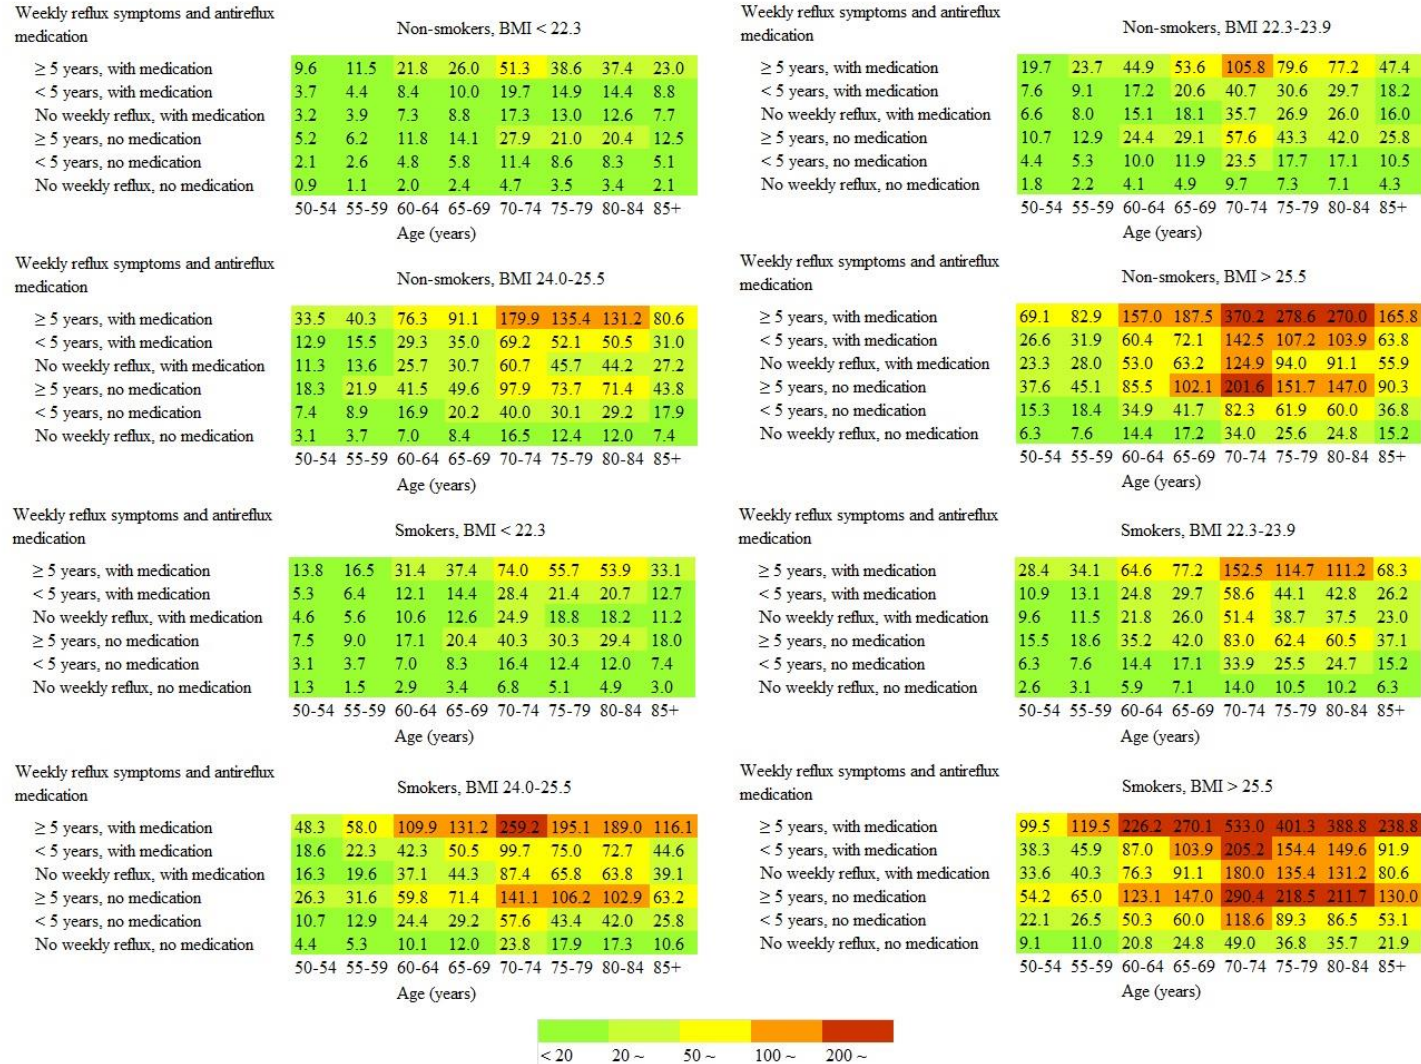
Weekly reflux symptoms and antireflux medication

Non-smokers, BMI < 22.3

| | 50-54 | 55-59 | 60-64 | 65-69 | 70-74 | 75-79 | 80-84 | 85+ |
|---|---|---|---|---|---|---|---|---|
| ≥ 5 years, with medication | 9.6 | 11.5 | 21.8 | 26.0 | 51.3 | 38.6 | 37.4 | 23.0 |
| < 5 years, with medication | 3.7 | 4.4 | 8.4 | 10.0 | 19.7 | 14.9 | 14.4 | 8.8 |
| No weekly reflux, with medication | 3.2 | 3.9 | 7.3 | 8.8 | 17.3 | 13.0 | 12.6 | 7.7 |
| ≥ 5 years, no medication | 5.2 | 6.2 | 11.8 | 14.1 | 27.9 | 21.0 | 20.4 | 12.5 |
| < 5 years, no medication | 2.1 | 2.6 | 4.8 | 5.8 | 11.4 | 8.6 | 8.3 | 5.1 |
| No weekly reflux, no medication | 0.9 | 1.1 | 2.0 | 2.4 | 4.7 | 3.5 | 3.4 | 2.1 |

Age (years)

Weekly reflux symptoms and antireflux medication

Non-smokers, BMI 22.3-23.9

| | 50-54 | 55-59 | 60-64 | 65-69 | 70-74 | 75-79 | 80-84 | 85+ |
|---|---|---|---|---|---|---|---|---|
| ≥ 5 years, with medication | 19.7 | 23.7 | 44.9 | 53.6 | 105.8 | 79.6 | 77.2 | 47.4 |
| < 5 years, with medication | 7.6 | 9.1 | 17.2 | 20.6 | 40.7 | 30.6 | 29.7 | 18.2 |
| No weekly reflux, with medication | 6.6 | 8.0 | 15.1 | 18.1 | 35.7 | 26.9 | 26.0 | 16.0 |
| ≥ 5 years, no medication | 10.7 | 12.9 | 24.4 | 29.1 | 57.6 | 43.3 | 42.0 | 25.8 |
| < 5 years, no medication | 4.4 | 5.3 | 10.0 | 11.9 | 23.5 | 17.7 | 17.1 | 10.5 |
| No weekly reflux, no medication | 1.8 | 2.2 | 4.1 | 4.9 | 9.7 | 7.3 | 7.1 | 4.3 |

Age (years)

Weekly reflux symptoms and antireflux medication

Non-smokers, BMI 24.0-25.5

| | 50-54 | 55-59 | 60-64 | 65-69 | 70-74 | 75-79 | 80-84 | 85+ |
|---|---|---|---|---|---|---|---|---|
| ≥ 5 years, with medication | 33.5 | 40.3 | 76.3 | 91.1 | 179.9 | 135.4 | 131.2 | 80.6 |
| < 5 years, with medication | 12.9 | 15.5 | 29.3 | 35.0 | 69.2 | 52.1 | 50.5 | 31.0 |
| No weekly reflux, with medication | 11.3 | 13.6 | 25.7 | 30.7 | 60.7 | 45.7 | 44.2 | 27.2 |
| ≥ 5 years, no medication | 18.3 | 21.9 | 41.5 | 49.6 | 97.9 | 73.7 | 71.4 | 43.8 |
| < 5 years, no medication | 7.4 | 8.9 | 16.9 | 20.2 | 40.0 | 30.1 | 29.2 | 17.9 |
| No weekly reflux, no medication | 3.1 | 3.7 | 7.0 | 8.4 | 16.5 | 12.4 | 12.0 | 7.4 |

Age (years)

Weekly reflux symptoms and antireflux medication

Non-smokers, BMI > 25.5

| | 50-54 | 55-59 | 60-64 | 65-69 | 70-74 | 75-79 | 80-84 | 85+ |
|---|---|---|---|---|---|---|---|---|
| ≥ 5 years, with medication | 69.1 | 82.9 | 157.0 | 187.5 | 370.2 | 278.6 | 270.0 | 165.8 |
| < 5 years, with medication | 26.6 | 31.9 | 60.4 | 72.1 | 142.5 | 107.2 | 103.9 | 63.8 |
| No weekly reflux, with medication | 23.3 | 28.0 | 53.0 | 63.2 | 124.9 | 94.0 | 91.1 | 55.9 |
| ≥ 5 years, no medication | 37.6 | 45.1 | 85.5 | 102.1 | 201.6 | 151.7 | 147.0 | 90.3 |
| < 5 years, no medication | 15.3 | 18.4 | 34.9 | 41.7 | 82.3 | 61.9 | 60.0 | 36.8 |
| No weekly reflux, no medication | 6.3 | 7.6 | 14.4 | 17.2 | 34.0 | 25.6 | 24.8 | 15.2 |

Age (years)

Weekly reflux symptoms and antireflux medication

Smokers, BMI < 22.3

| | 50-54 | 55-59 | 60-64 | 65-69 | 70-74 | 75-79 | 80-84 | 85+ |
|---|---|---|---|---|---|---|---|---|
| ≥ 5 years, with medication | 13.8 | 16.5 | 31.4 | 37.4 | 74.0 | 55.7 | 53.9 | 33.1 |
| < 5 years, with medication | 5.3 | 6.4 | 12.1 | 14.4 | 28.4 | 21.4 | 20.7 | 12.7 |
| No weekly reflux, with medication | 4.6 | 5.6 | 10.6 | 12.6 | 24.9 | 18.8 | 18.2 | 11.2 |
| ≥ 5 years, no medication | 7.5 | 9.0 | 17.1 | 20.4 | 40.3 | 30.3 | 29.4 | 18.0 |
| < 5 years, no medication | 3.1 | 3.7 | 7.0 | 8.3 | 16.4 | 12.4 | 12.0 | 7.4 |
| No weekly reflux, no medication | 1.3 | 1.5 | 2.9 | 3.4 | 6.8 | 5.1 | 4.9 | 3.0 |

Age (years)

Weekly reflux symptoms and antireflux medication

Smokers, BMI 22.3-23.9

| | 50-54 | 55-59 | 60-64 | 65-69 | 70-74 | 75-79 | 80-84 | 85+ |
|---|---|---|---|---|---|---|---|---|
| ≥ 5 years, with medication | 28.4 | 34.1 | 64.6 | 77.2 | 152.5 | 114.7 | 111.2 | 68.3 |
| < 5 years, with medication | 10.9 | 13.1 | 24.8 | 29.7 | 58.6 | 44.1 | 42.8 | 26.2 |
| No weekly reflux, with medication | 9.6 | 11.5 | 21.8 | 26.0 | 51.4 | 38.7 | 37.5 | 23.0 |
| ≥ 5 years, no medication | 15.5 | 18.6 | 35.2 | 42.0 | 83.0 | 62.4 | 60.5 | 37.1 |
| < 5 years, no medication | 6.3 | 7.6 | 14.4 | 17.1 | 33.9 | 25.5 | 24.7 | 15.2 |
| No weekly reflux, no medication | 2.6 | 3.1 | 5.9 | 7.1 | 14.0 | 10.5 | 10.2 | 6.3 |

Age (years)

Weekly reflux symptoms and antireflux medication

Smokers, BMI 24.0-25.5

| | 50-54 | 55-59 | 60-64 | 65-69 | 70-74 | 75-79 | 80-84 | 85+ |
|---|---|---|---|---|---|---|---|---|
| ≥ 5 years, with medication | 48.3 | 58.0 | 109.9 | 131.2 | 259.2 | 195.1 | 189.0 | 116.1 |
| < 5 years, with medication | 18.6 | 22.3 | 42.3 | 50.5 | 99.7 | 75.0 | 72.7 | 44.6 |
| No weekly reflux, with medication | 16.3 | 19.6 | 37.1 | 44.3 | 87.4 | 65.8 | 63.8 | 39.1 |
| ≥ 5 years, no medication | 26.3 | 31.6 | 59.8 | 71.4 | 141.1 | 106.2 | 102.9 | 63.2 |
| < 5 years, no medication | 10.7 | 12.9 | 24.4 | 29.2 | 57.6 | 43.4 | 42.0 | 25.8 |
| No weekly reflux, no medication | 4.4 | 5.3 | 10.1 | 12.0 | 23.8 | 17.9 | 17.3 | 10.6 |

Age (years)

Weekly reflux symptoms and antireflux medication

Smokers, BMI > 25.5

| | 50-54 | 55-59 | 60-64 | 65-69 | 70-74 | 75-79 | 80-84 | 85+ |
|---|---|---|---|---|---|---|---|---|
| ≥ 5 years, with medication | 99.5 | 119.5 | 226.2 | 270.1 | 533.0 | 401.3 | 388.8 | 238.8 |
| < 5 years, with medication | 38.3 | 45.9 | 87.0 | 103.9 | 205.2 | 154.4 | 149.6 | 91.9 |
| No weekly reflux, with medication | 33.6 | 40.3 | 76.3 | 91.1 | 180.0 | 135.4 | 131.2 | 80.6 |
| ≥ 5 years, no medication | 54.2 | 65.0 | 123.1 | 147.0 | 290.4 | 218.5 | 211.7 | 130.0 |
| < 5 years, no medication | 22.1 | 26.5 | 50.3 | 60.0 | 118.6 | 89.3 | 86.5 | 53.1 |
| No weekly reflux, no medication | 9.1 | 11.0 | 20.8 | 24.8 | 49.0 | 36.8 | 35.7 | 21.9 |

Age (years)

< 20 20 ~ 50 ~ 100 ~ 200 ~